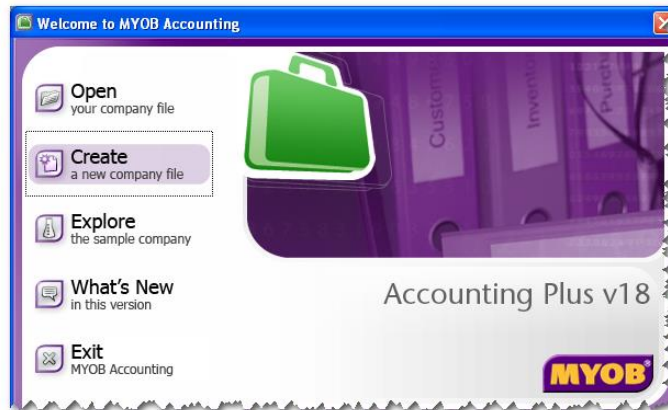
Welcome to MYOB Accounting

Open
your company file

Create
a new company file

Explore
the sample company

What's New
in this version

Exit
MYOB Accounting

Customers

Inventory

Purch

Accounting Plus v18

MYOB